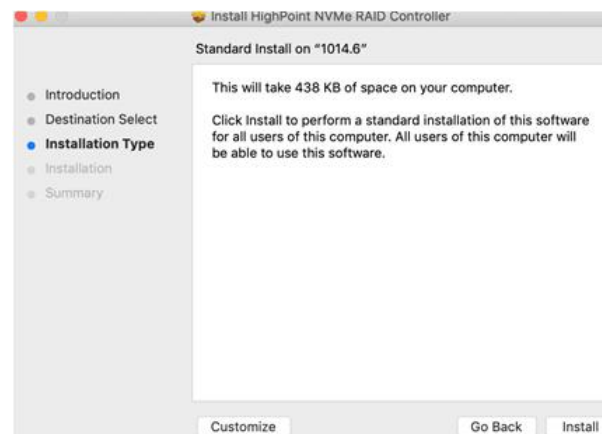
Install HighPoint NVMe RAID Controller

Standard Install on "1014.6"

Introduction
Destination Select
Installation Type
Installation
Summary

This will take 438 KB of space on your computer.

Click Install to perform a standard installation of this software for all users of this computer. All users of this computer will be able to use this software.

Customize
Go Back
Install